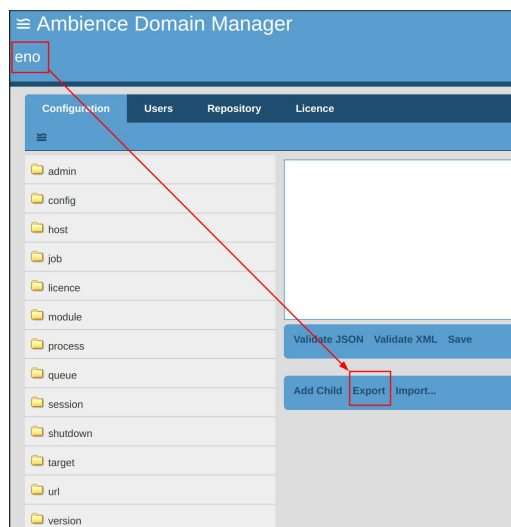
Ambience Domain Manager

eno

Configuration Users Repository Licence

admin
config
host
job
licence
module
process
queue
session
shutdown
target
url
version

Validate JSON Validate XML Save

Add Child Export Import...